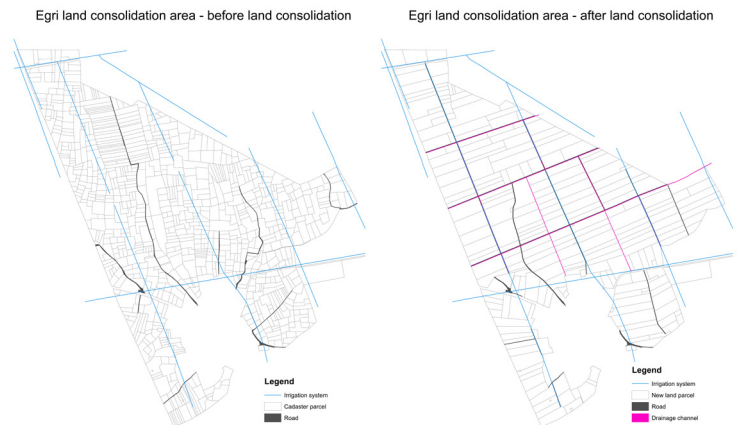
Egri land consolidation area - before land consolidation

Legend
Irrigation system
Cadaster parcel
Road

Egri land consolidation area - after land consolidation

Legend
Irrigation system
New land parcel
Road
Drainage channel